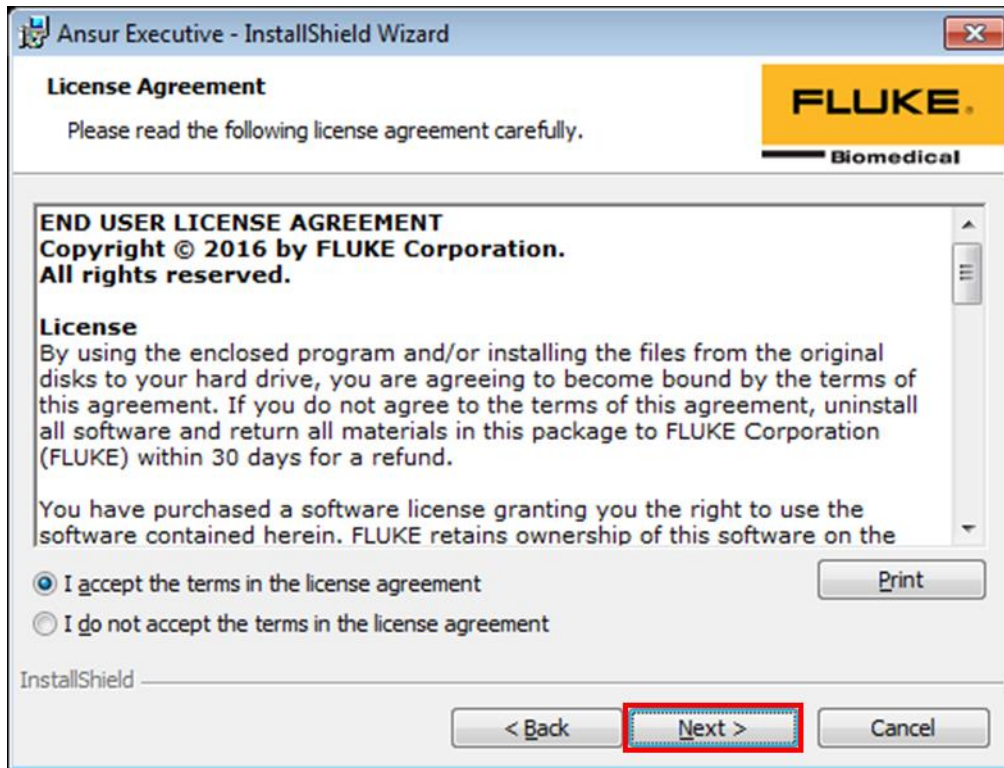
Ansur Executive - InstallShield Wizard

License Agreement

Please read the following license agreement carefully.

FLUKE.
Biomedical

END USER LICENSE AGREEMENT
Copyright © 2016 by FLUKE Corporation.
All rights reserved.

License
By using the enclosed program and/or installing the files from the original disks to your hard drive, you are agreeing to become bound by the terms of this agreement. If you do not agree to the terms of this agreement, uninstall all software and return all materials in this package to FLUKE Corporation (FLUKE) within 30 days for a refund.

You have purchased a software license granting you the right to use the software contained herein. FLUKE retains ownership of this software on the

I accept the terms in the license agreement

Print

I do not accept the terms in the license agreement

InstallShield

< Back

Next >

Cancel